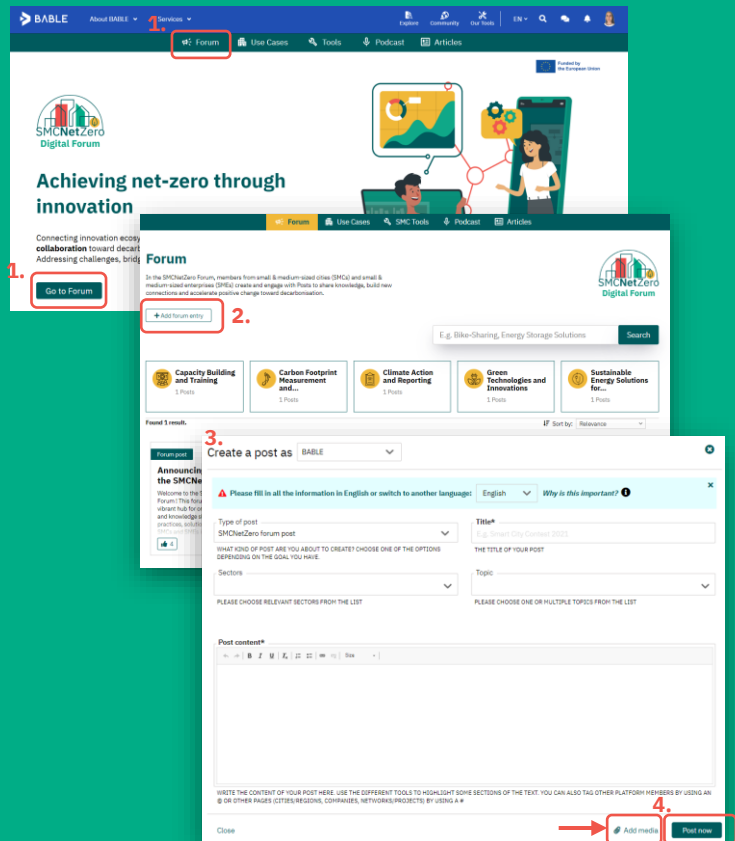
BABLE About BABLE Services Explore Community Our Tools EN

1.

Forum Use Cases Tools Podcast Articles

Funded by the European Union

SMCNetZero Digital Forum

Achieving net-zero through innovation

Connecting innovation ecosy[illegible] collaboration toward decarb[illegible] Addressing challenges, bridg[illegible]

1.

Go to Forum

Forum Use Cases SMC Tools Podcast Articles

Forum

In the SMCNetZero Forum, members from small & medium-sized cities (SMCs) and small & medium-sized enterprises (SMEs) create and engage with Posts to share knowledge, build new connections and accelerate positive change toward decarbonisation.

SMCNetZero Digital Forum

+ Add forum entry

2.

E.g. Bike-Sharing, Energy Storage Solutions

Search

Capacity Building and Training
1 Posts

Carbon Footprint Measurement and...
1 Posts

Climate Action and Reporting
1 Posts

Green Technologies and Innovations
1 Posts

Sustainable Energy Solutions for...
1 Posts

Found 1 result.

Sort by: Relevance

Forum post

Announcin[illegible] the SMCNe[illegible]

Welcome to the S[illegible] Forum! This foru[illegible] vibrant hub for co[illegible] and knowledge s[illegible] practices, solutio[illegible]

4

3.

Create a post as BABLE

Please fill in all the information in English or switch to another language: English Why is this important?

Type of post
SMCNetZero forum post
WHAT KIND OF POST ARE YOU ABOUT TO CREATE? CHOOSE ONE OF THE OPTIONS DEPENDING ON THE GOAL YOU HAVE.

Title*
E.g. Smart City Contest 2021
THE TITLE OF YOUR POST

Sectors
PLEASE CHOOSE RELEVANT SECTORS FROM THE LIST

Topic
PLEASE CHOOSE ONE OR MULTIPLE TOPICS FROM THE LIST

Post content*

B I U Size

WRITE THE CONTENT OF YOUR POST HERE. USE THE DIFFERENT TOOLS TO HIGHLIGHT SOME SECTIONS OF THE TEXT. YOU CAN ALSO TAG OTHER PLATFORM MEMBERS BY USING AN @ OR OTHER PAGES (CITIES/REGIONS, COMPANIES, NETWORKS/PROJECTS) BY USING A #

4.

Close

Add media

Post now